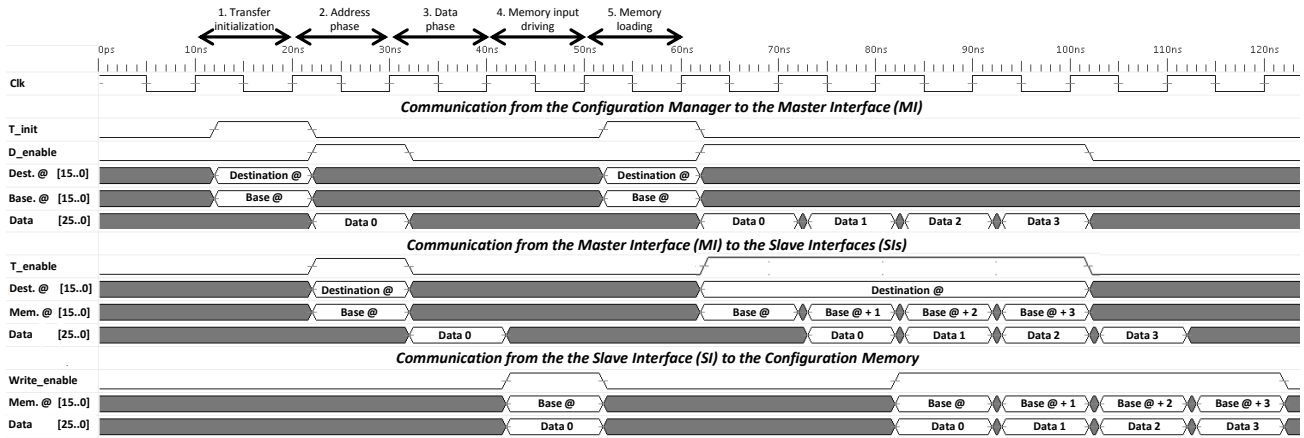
1. Transfer initialization
2. Address phase
3. Data phase
4. Memory input driving
5. Memory loading

0ps 10ns 20ns 30ns 40ns 50ns 60ns 70ns 80ns 90ns 100ns 110ns 120ns

Clk

Communication from the Configuration Manager to the Master Interface (MI)

T_init
D_enable
Dest. @ [15..0] Destination @ Destination @
Base. @ [15..0] Base @ Base @
Data [25..0] Data 0 Data 0 Data 1 Data 2 Data 3

Communication from the Master Interface (MI) to the Slave Interfaces (SIs)

T_enable
Dest. @ [15..0] Destination @ Destination @
Mem. @ [15..0] Base @ Base @ Base @ + 1 Base @ + 2 Base @ + 3
Data [25..0] Data 0 Data 0 Data 1 Data 2 Data 3

Communication from the the Slave Interface (SI) to the Configuration Memory

Write_enable
Mem. @ [15..0] Base @ Base @ Base @ + 1 Base @ + 2 Base @ + 3
Data [25..0] Data 0 Data 0 Data 1 Data 2 Data 3